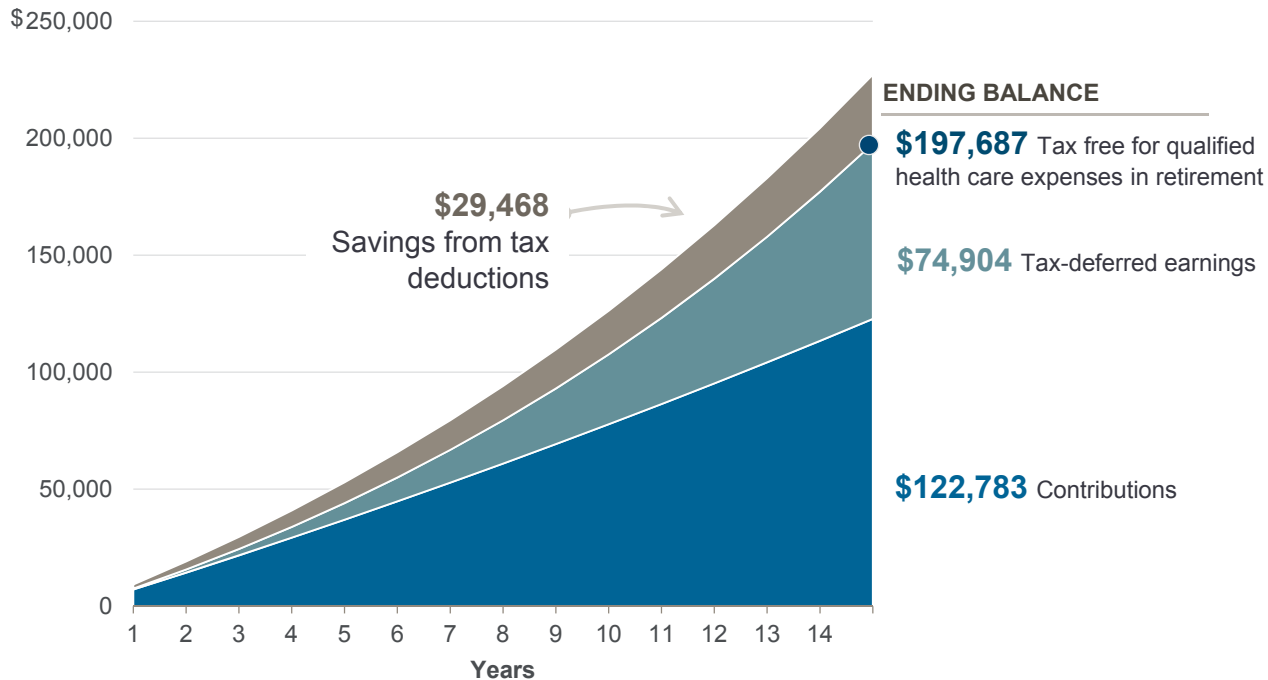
$250,000
200,000
150,000
100,000
50,000
0

$29,468
Savings from tax deductions

ENDING BALANCE
$197,687 Tax free for qualified health care expenses in retirement
$74,904 Tax-deferred earnings
$122,783 Contributions

1 2 3 4 5 6 7 8 9 10 11 12 13 14
Years